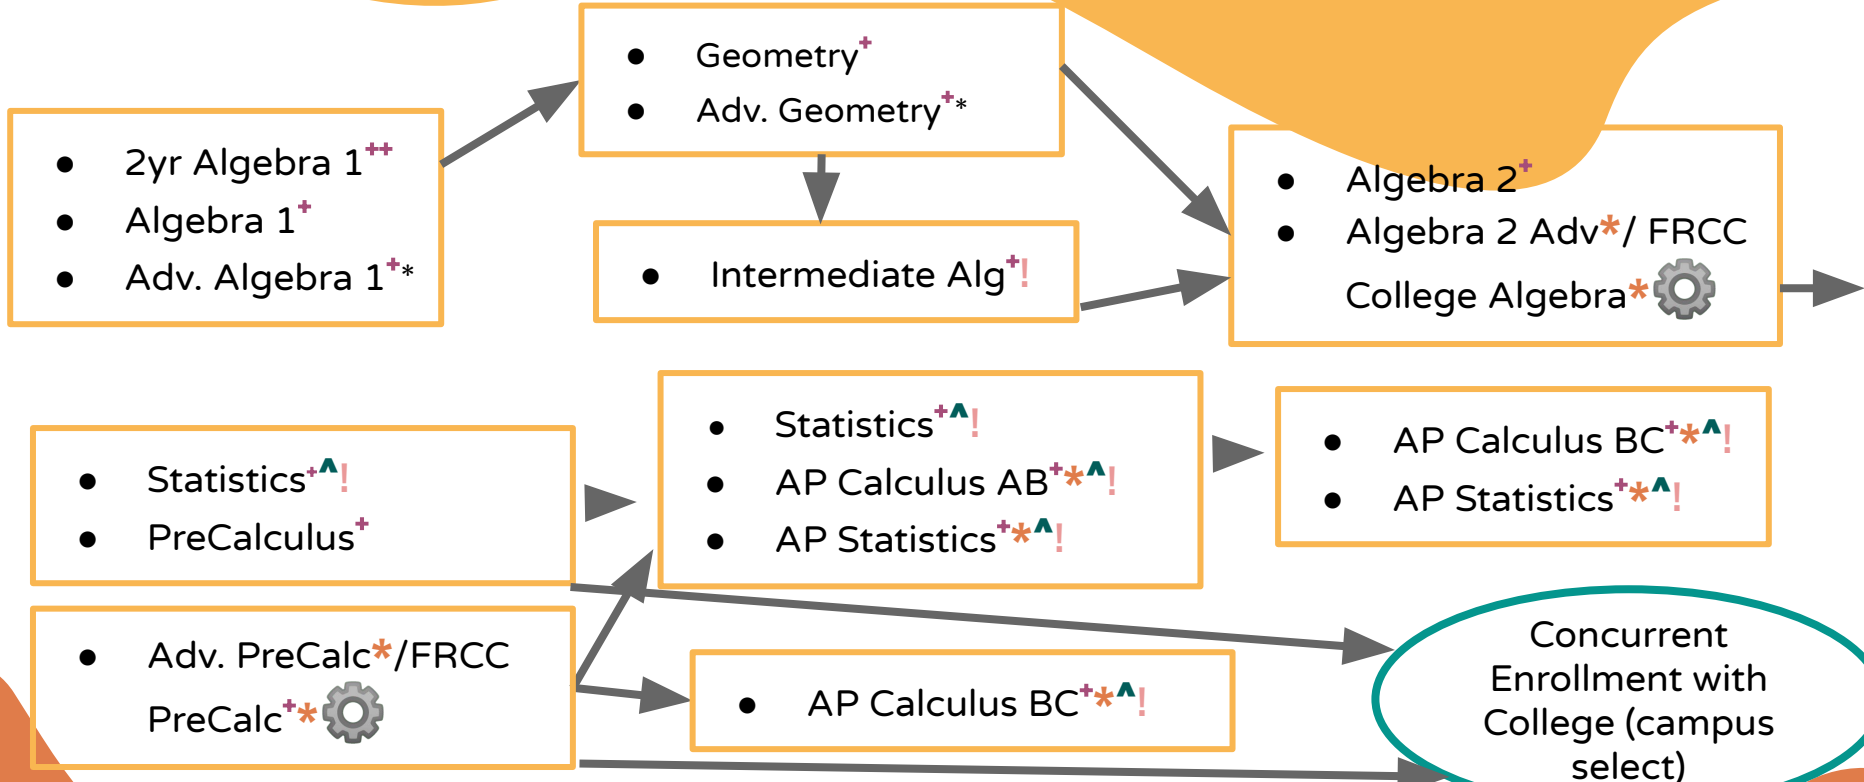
- 2yr Algebra 1$^{++}$
- Algebra 1$^{+}$
- Adv. Algebra 1$^{+*}$

- Geometry$^{+}$
- Adv. Geometry$^{+*}$

- Intermediate Alg$^{+}$!

- Algebra 2$^{+}$
- Algebra 2 Adv*/ FRCC College Algebra*

- Statistics$^{+\wedge}$!
- PreCalculus$^{+}$

- Statistics$^{+\wedge}$!
- AP Calculus AB$^{+*\wedge}$!
- AP Statistics$^{+*\wedge}$!

- AP Calculus BC$^{+*\wedge}$!
- AP Statistics$^{+*\wedge}$!

- Adv. PreCalc*/FRCC PreCalc$^{+*}$

- AP Calculus BC$^{+*\wedge}$!

Concurrent Enrollment with College (campus select)